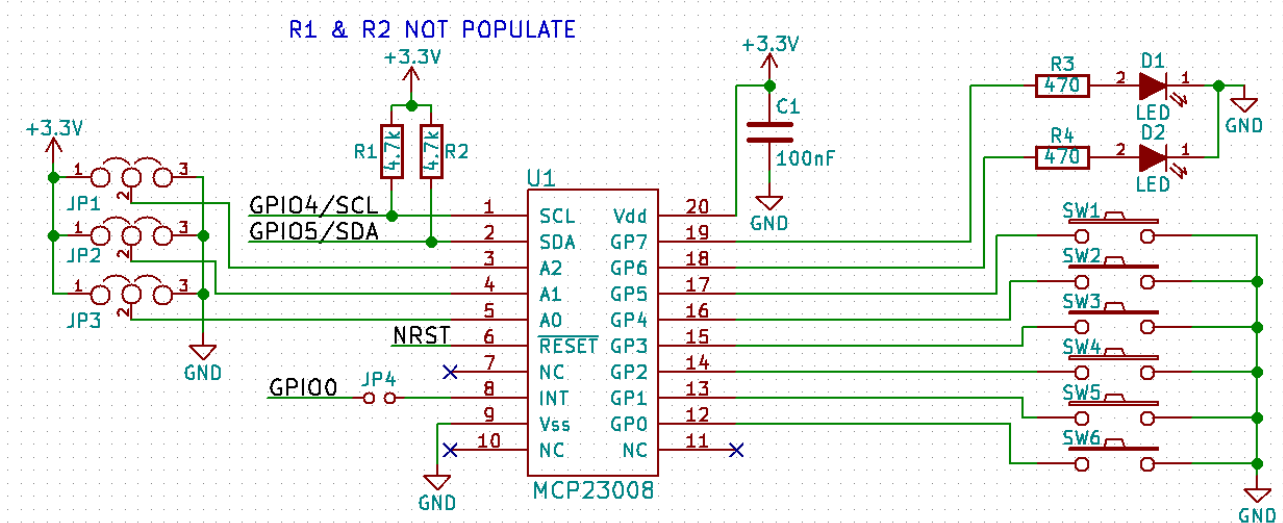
R1 & R2 NOT POPULATE

+3.3V
R1 4.7k 4.7k R2

+3.3V
C1
100nF
GND

R3 470 2 D1 1 LED
R4 470 2 D2 1 LED
GND

+3.3V
1 JP1 2 3
1 JP2 2 3
1 JP3 2 3
GND

GPIO4/SCL
GPIO5/SDA
NRST
GPIO0 JP4

U1
1 SCL
2 SDA
3 A2
4 A1
5 A0
6 $\overline{RESET}$
7 NC
8 INT
9 Vss
10 NC
Vdd 20
GP7 19
GP6 18
GP5 17
GP4 16
GP3 15
GP2 14
GP1 13
GP0 12
NC 11
MCP23008

GND

SW1
SW2
SW3
SW4
SW5
SW6
GND